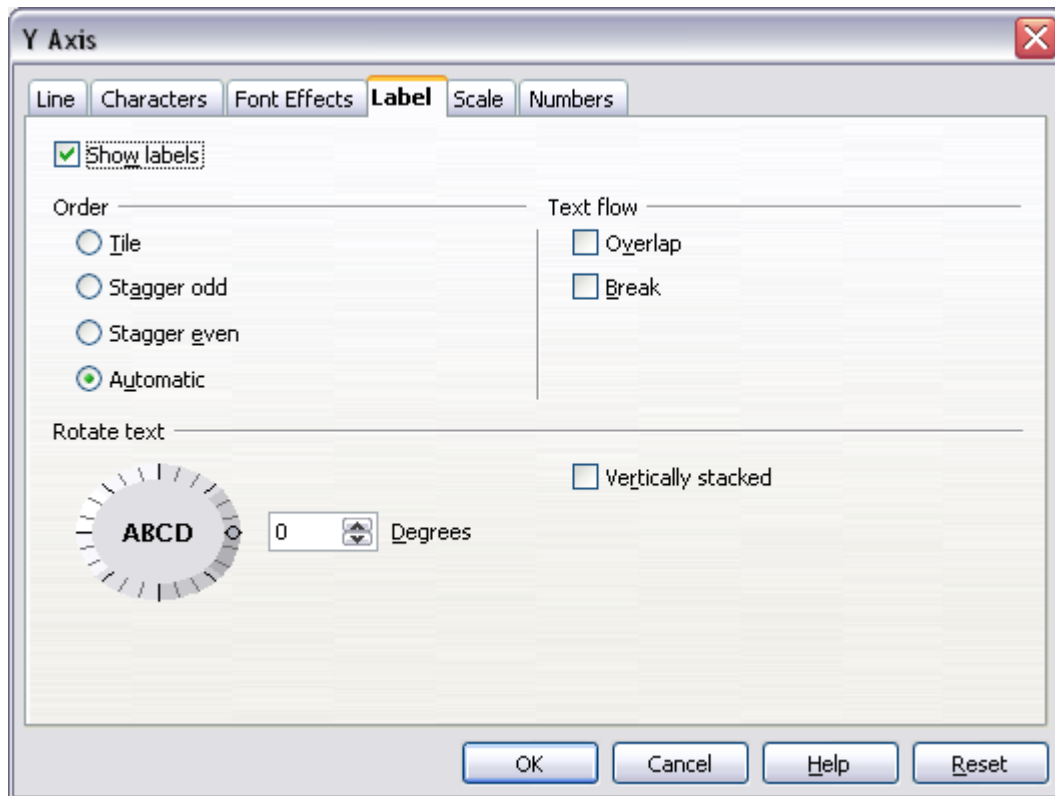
Y Axis

Line | Characters | Font Effects | Label | Scale | Numbers

Show labels

Order

Tile

Stagger odd

Stagger even

Automatic

Text flow

Overlap

Break

Rotate text

ABCD

0 Degrees

Vertically stacked

OK | Cancel | Help | Reset